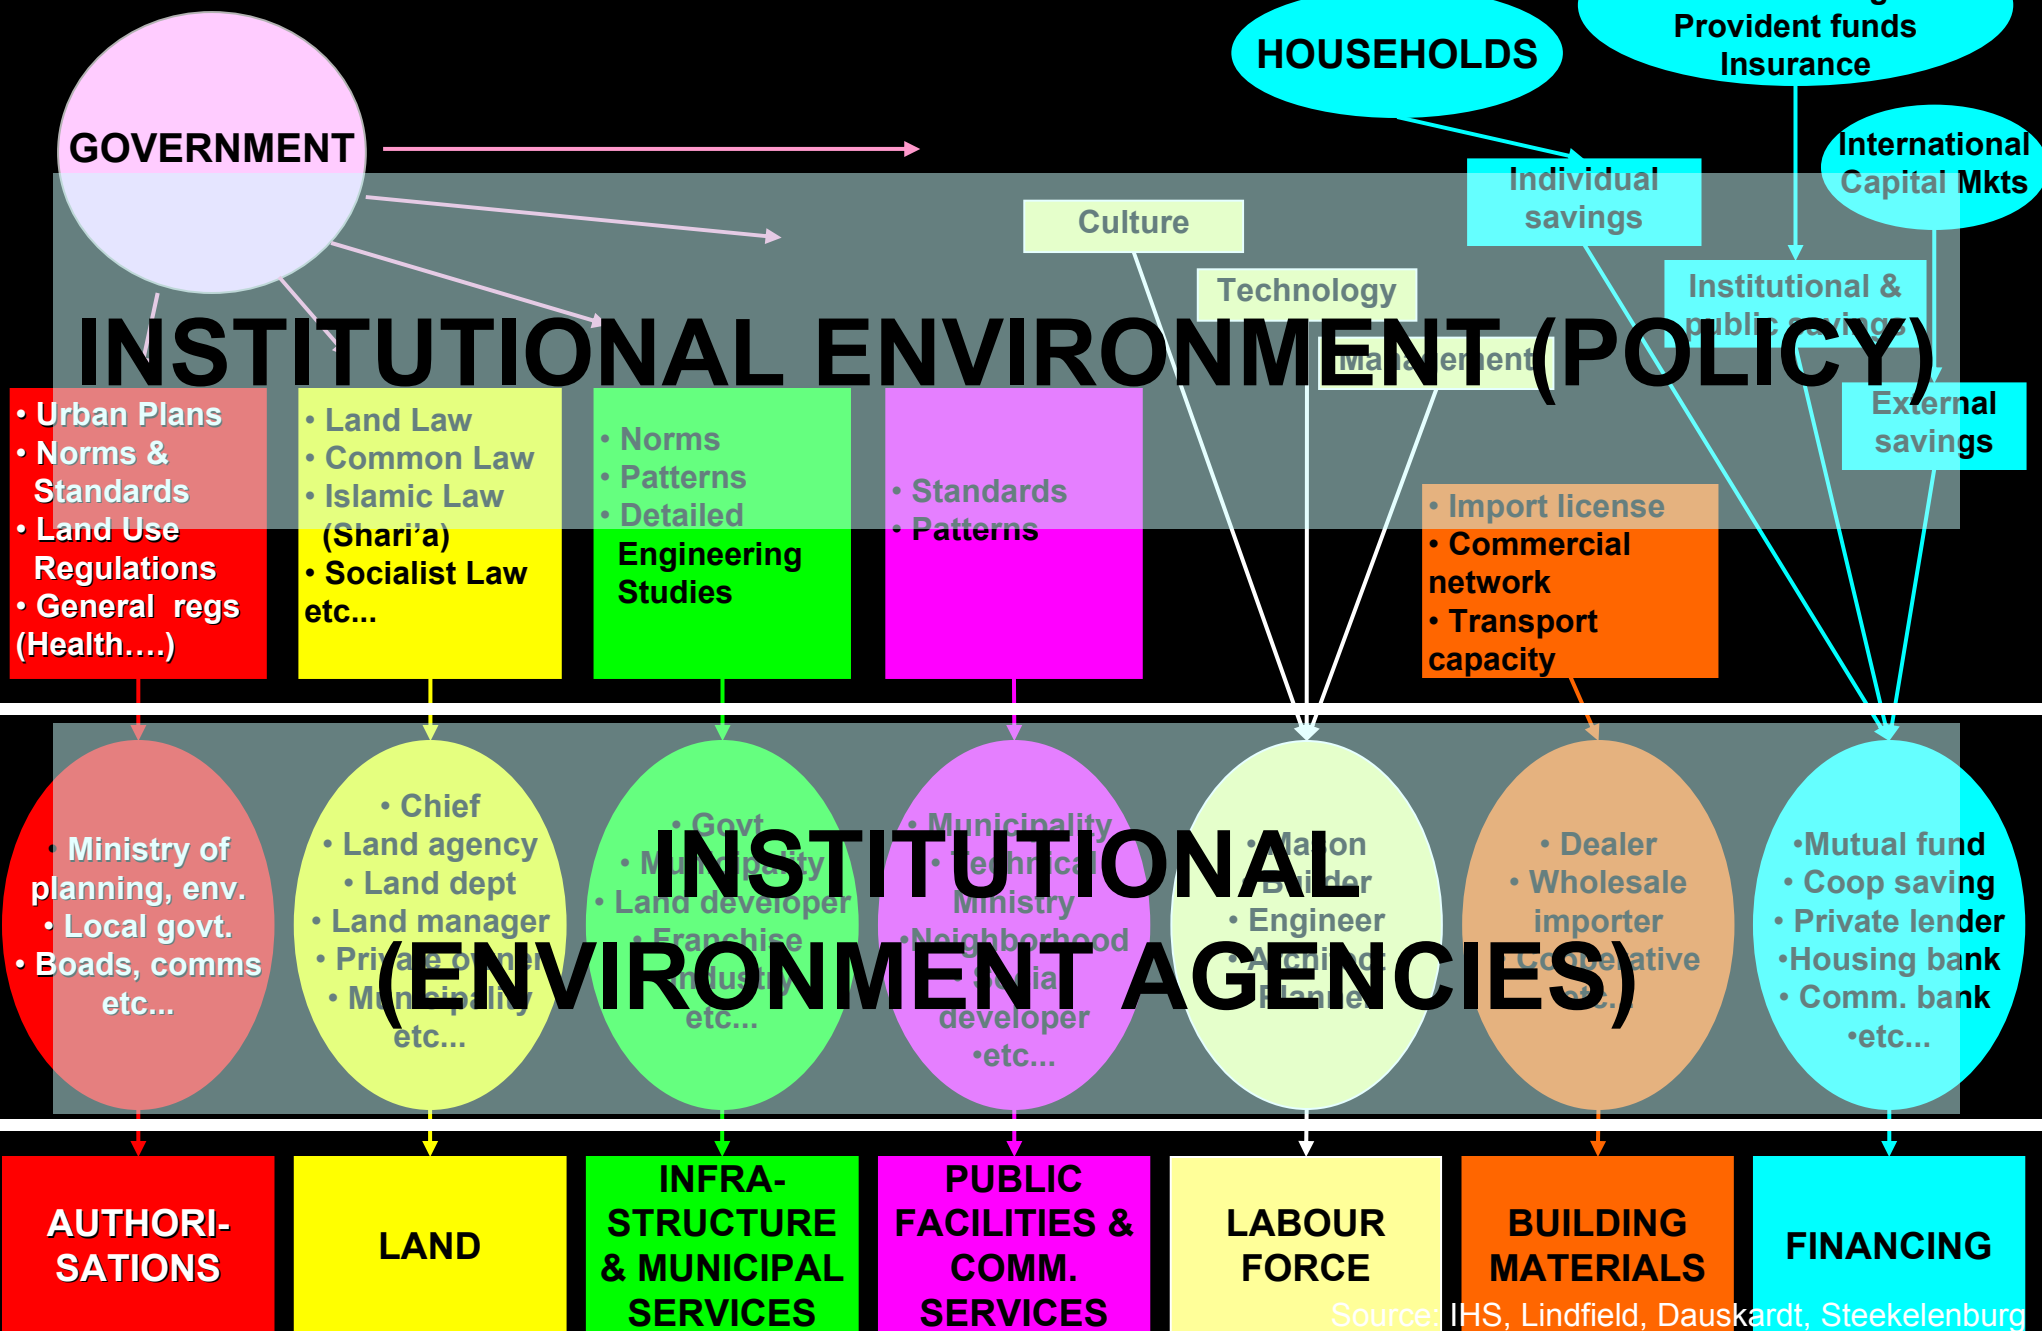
GOVERNMENT

HOUSEHOLDS

Provident funds
Insurance

International Capital Mkts

Individual savings

Culture

Technology

Institutional & public savings

Management

INSTITUTIONAL ENVIRONMENT (POLICY)

External savings

• Urban Plans
• Norms & Standards
• Land Use Regulations
• General regs (Health….)

• Land Law
• Common Law
• Islamic Law (Shari'a)
• Socialist Law
etc…

• Norms
• Patterns
• Detailed Engineering Studies

• Standards
• Patterns

• Import license
• Commercial network
• Transport capacity

• Ministry of planning, env.
• Local govt.
• Boads, comms
etc…

• Chief
• Land agency
• Land dept
• Land manager
• Private owner
• Municipality
etc…

• Govt
• Municipality
• Land developer
• Franchise
• Industry
etc…

• Municipality
• Technical Ministry
•Neighborhood
• Social developer
•etc…

• Mason
• Builder
• Engineer
• Architect
• Planner

• Dealer
• Wholesale importer
• Cooperative
etc…

•Mutual fund
• Coop saving
• Private lender
•Housing bank
• Comm. bank
•etc…

INSTITUTIONAL
(ENVIRONMENT AGENCIES)

AUTHORI-SATIONS

LAND

INFRA-STRUCTURE & MUNICIPAL SERVICES

PUBLIC FACILITIES & COMM. SERVICES

LABOUR FORCE

BUILDING MATERIALS

FINANCING

Source: IHS, Lindfield, Dauskardt, Steekelenburg